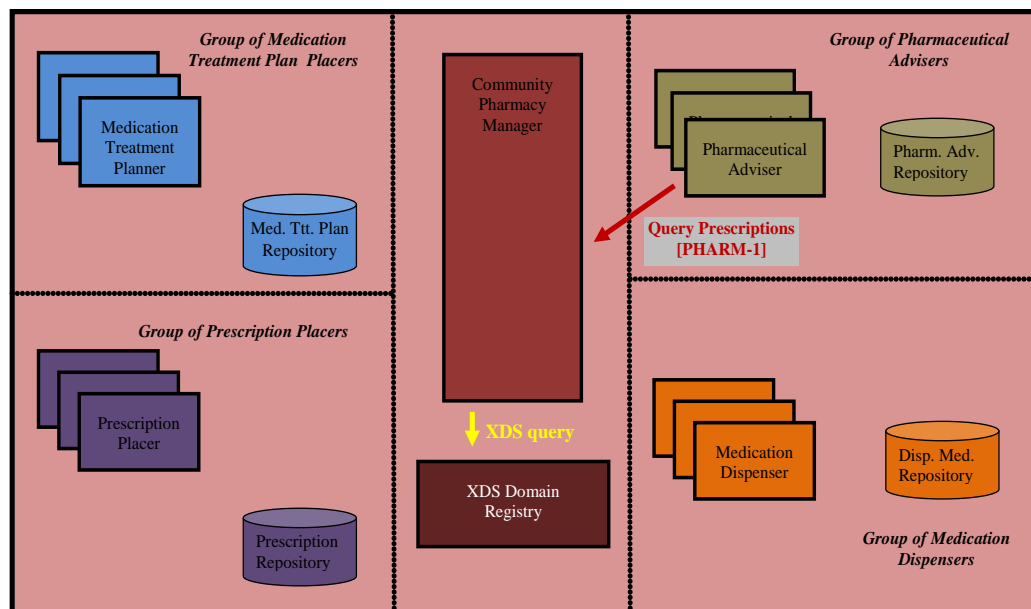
Group of Medication Treatment Plan Placers

Medication Treatment Planner

Med. Ttt. Plan Repository

Community Pharmacy Manager

Group of Pharmaceutical Advisers

Pharmaceutical Adviser

Pharm. Adv. Repository

Query Prescriptions [PHARM-1]

Group of Prescription Placers

Prescription Placer

Prescription Repository

XDS query

XDS Domain Registry

Medication Dispenser

Disp. Med. Repository

Group of Medication Dispensers